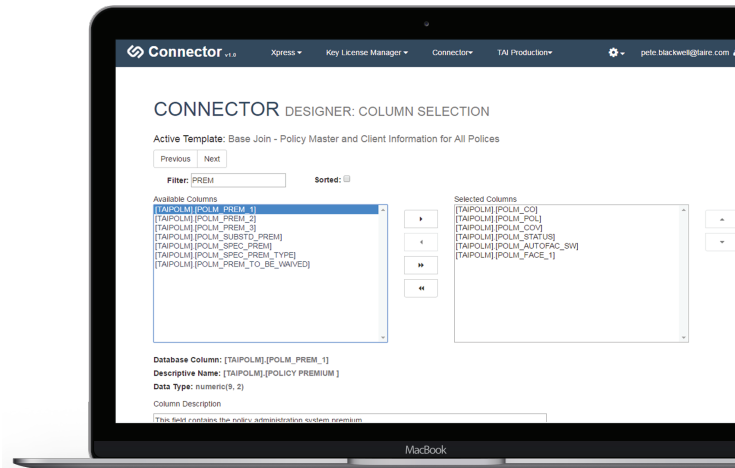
Connector v1.0 Xpress▾ Key License Manager▾ Connector▾ TAI Production▾ pete.blackwell@taire.com

CONNECTOR DESIGNER: COLUMN SELECTION

Active Template: Base Join - Policy Master and Client Information for All Polices

Previous Next

Filter: PREM Sorted:

Available Columns
[TAIPOLM].[POLM_PREM_1]
[TAIPOLM].[POLM_PREM_2]
[TAIPOLM].[POLM_PREM_3]
[TAIPOLM].[POLM_SUBSTD_PREM]
[TAIPOLM].[POLM_SPEC_PREM]
[TAIPOLM].[POLM_SPEC_PREM_TYPE]
[TAIPOLM].[POLM_PREM_TO_BE_WAIVED]

Selected Columns
[TAIPOLM].[POLM_CO]
[TAIPOLM].[POLM_POL]
[TAIPOLM].[POLM_COV]
[TAIPOLM].[POLM_STATUS]
[TAIPOLM].[POLM_AUTOFAC_SW]
[TAIPOLM].[POLM_FACE_1]

Database Column: [TAIPOLM].[POLM_PREM_1]
Descriptive Name: [TAIPOLM].[POLICY PREMIUM ]
Data Type: numeric(9, 2)

Column Description

This field contains the policy administration system premium

MacBook